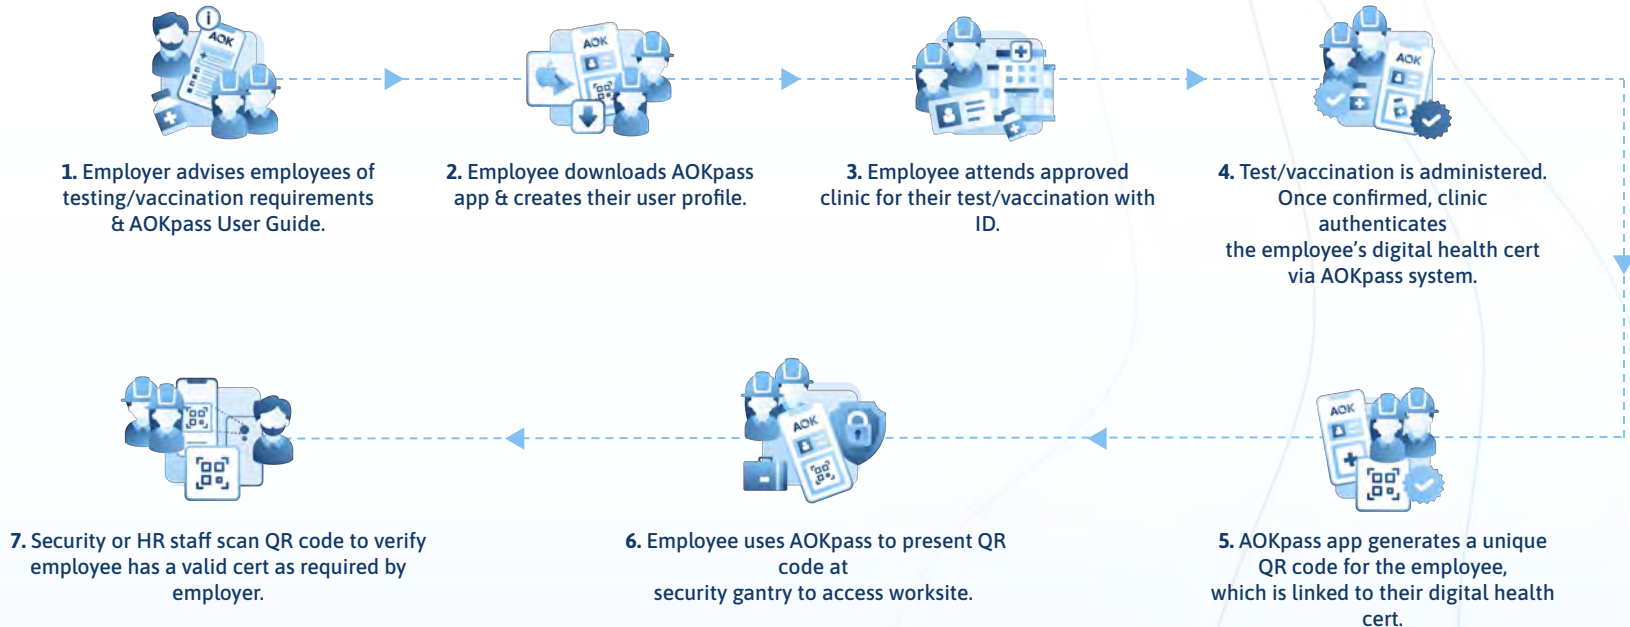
AOK

1. Employer advises employees of testing/vaccination requirements & AOKpass User Guide.

AOK

2. Employee downloads AOKpass app & creates their user profile.

3. Employee attends approved clinic for their test/vaccination with ID.

AOK

4. Test/vaccination is administered. Once confirmed, clinic authenticates
the employee's digital health cert via AOKpass system.

7. Security or HR staff scan QR code to verify employee has a valid cert as required by employer.

AOK

6. Employee uses AOKpass to present QR code at
security gantry to access worksite.

AOK

5. AOKpass app generates a unique QR code for the employee,
which is linked to their digital health cert.